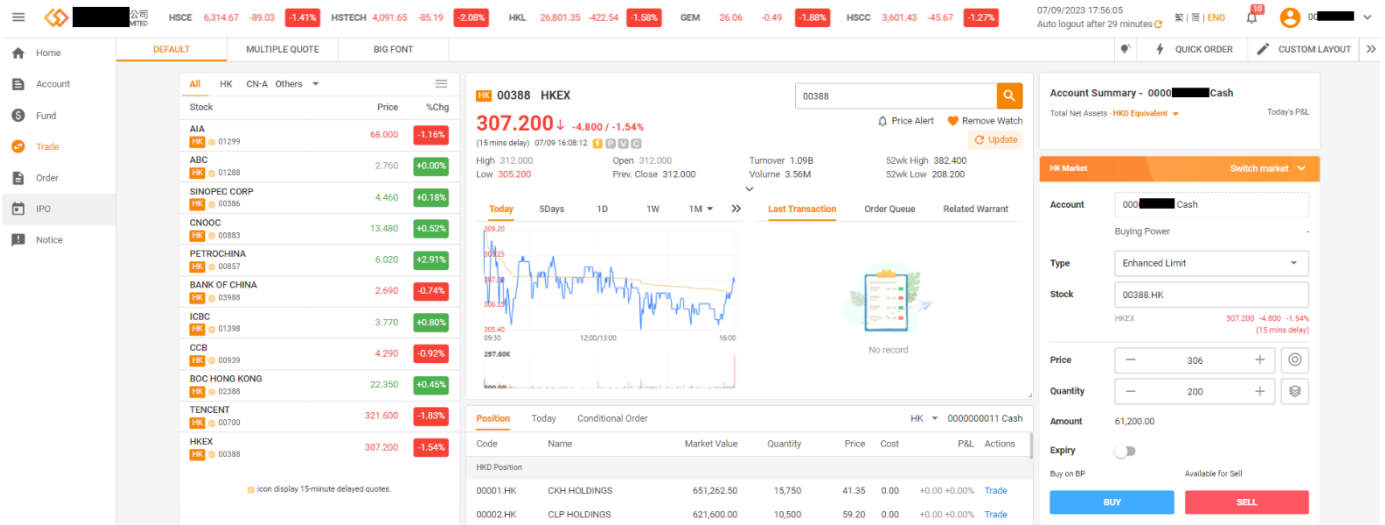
公司 LIMITED HSCE 6,314.67 -89.03 -1.41% HSTECH 4,091.65 -85.19 -2.08% HKL 26,801.35 -422.54 -1.58% GEM 26.06 -0.49 -1.88% HSCC 3,601.43 -45.67 -1.27% 07/09/2023 17:56:05 Auto logout after 29 minutes 繁 | 简 | ENG 10 00

Home
Account
Fund
Trade
Order
IPO
Notice

DEFAULT MULTIPLE QUOTE BIG FONT QUICK ORDER CUSTOM LAYOUT

All HK CN-A Others

| Stock | Price | %Chg |
|---|---|---|
| AIA HK 01299 | 68.000 | -1.16% |
| ABC HK 01288 | 2.760 | +0.00% |
| SINOPEC CORP HK 00386 | 4.460 | +0.18% |
| CNOOC HK 00883 | 13.480 | +0.52% |
| PETROCHINA HK 00857 | 6.020 | +2.91% |
| BANK OF CHINA HK 03988 | 2.690 | -0.74% |
| ICBC HK 01398 | 3.770 | +0.80% |
| CCB HK 00939 | 4.290 | -0.92% |
| BOC HONG KONG HK 02388 | 22.350 | +0.45% |
| TENCENT HK 00700 | 321.600 | -1.83% |
| HKEX HK 00388 | 307.200 | -1.54% |

icon display 15-minute delayed quotes.

HK 00388 HKEX
00388
307.200 -4.800 / -1.54%
(15 mins delay) 07/09 16:08:12
Price Alert Remove Watch
Update
High 312.000 Open 312.000 Turnover 1.09B 52wk High 382.400
Low 305.200 Prev. Close 312.000 Volume 3.56M 52wk Low 208.200

Today 5Days 1D 1W 1M
309.20 308.25 307.30 306.35 305.40
09:30 12:00/13:00 16:00
297.60K

Last Transaction Order Queue Related Warrant
No record

Position Today Conditional Order HK 0000000011 Cash

| Code | Name | Market Value | Quantity | Price | Cost | P&L | Actions |
|---|---|---|---|---|---|---|---|
| HKD Position | | | | | | | |
| 00001.HK | CKH HOLDINGS | 651,262.50 | 15,750 | 41.35 | 0.00 | +0.00 +0.00% | Trade |
| 00002.HK | CLP HOLDINGS | 621,600.00 | 10,500 | 59.20 | 0.00 | +0.00 +0.00% | Trade |

Account Summary - 0000 Cash
Total Net Assets - HKD Equivalent Today's P&L

HK Market Switch market
Account 000 Cash
Buying Power -
Type Enhanced Limit
Stock 00388.HK
HKEX 307.200 -4.800 -1.54% (15 mins delay)
Price 306
Quantity 200
Amount 61,200.00
Expiry
Buy on BP Available for Sell
BUY SELL